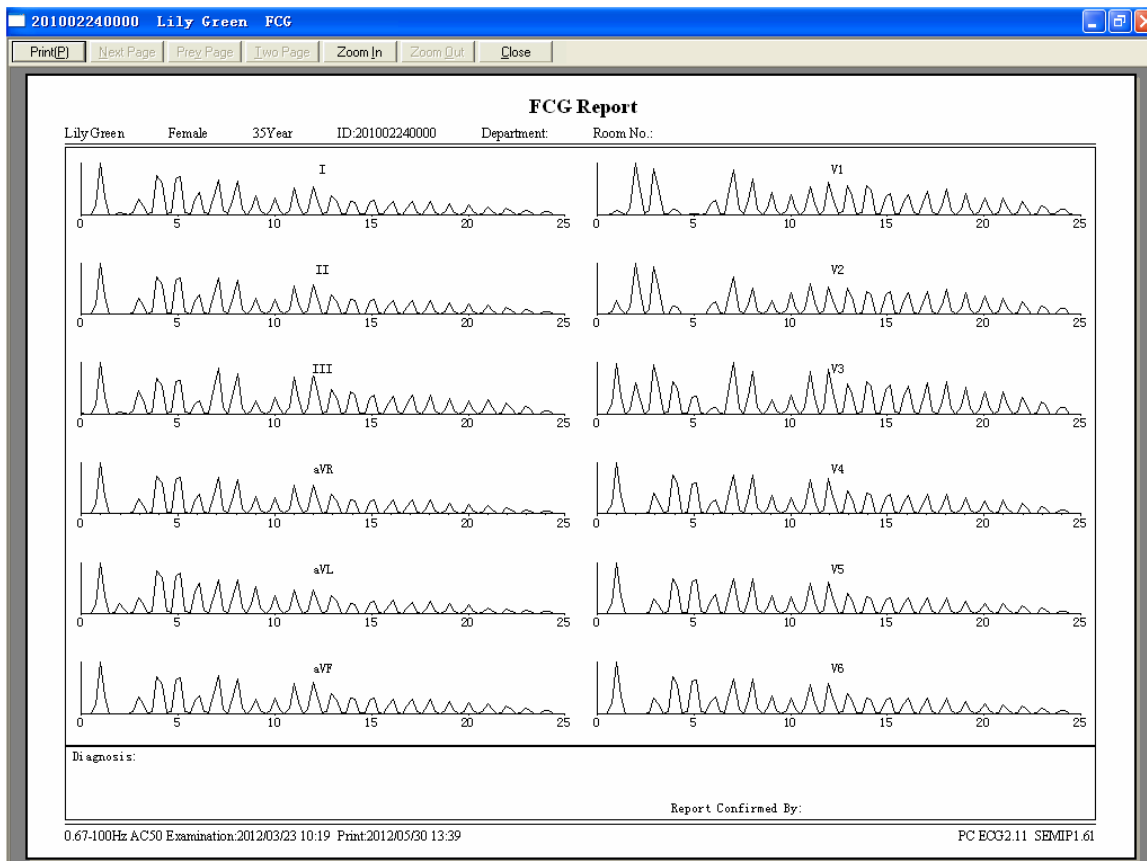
201002240000 Lily Green FCG

Print(P) Next Page Prev Page Two Page Zoom In Zoom Out Close

FCG Report

Lily Green Female 35Year ID:201002240000 Department: Room No.:

I
0 5 10 15 20 25

V1
0 5 10 15 20 25

II
0 5 10 15 20 25

V2
0 5 10 15 20 25

III
0 5 10 15 20 25

V3
0 5 10 15 20 25

aVR
0 5 10 15 20 25

V4
0 5 10 15 20 25

aVL
0 5 10 15 20 25

V5
0 5 10 15 20 25

aVF
0 5 10 15 20 25

V6
0 5 10 15 20 25

Diagnosis:

Report Confirmed By:

0.67-100Hz AC50 Examination:2012/03/23 10:19 Print:2012/05/30 13:39

PC ECG2.11 SEMIP1.61